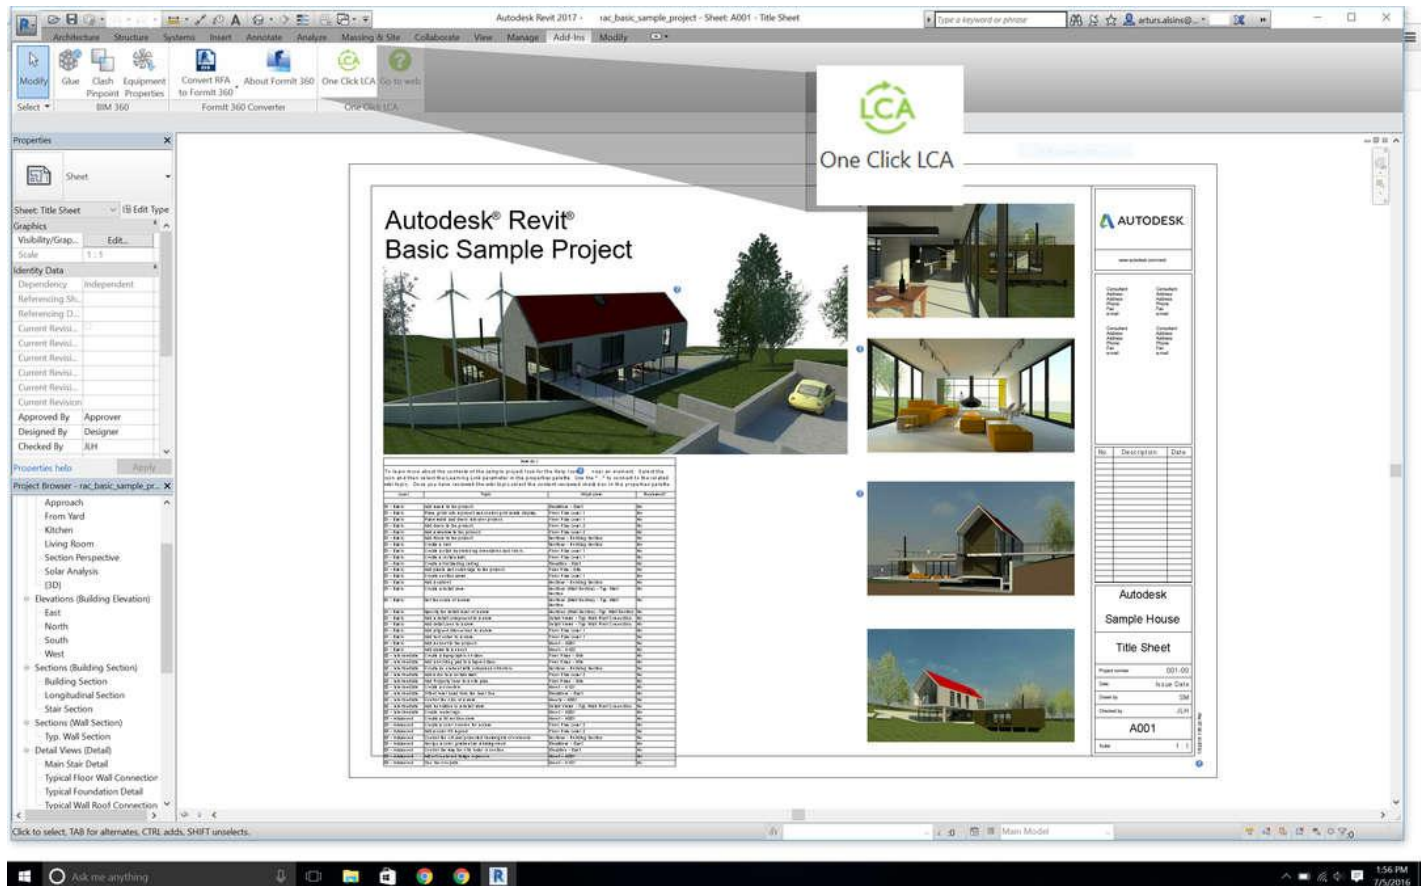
Autodesk Revit 2017 - rac_basic_sample_project - Sheet: A001 - Title Sheet

Type a keyword or phrase

artursalsins@...

Architecture Structure Systems Insert Annotate Analyze Massing & Site Collaborate View Manage Add-Ins Modify

Modify Glue Clash Pinpoint Equipment Properties Convert RFA to Formit 360 About Formit 360 One Click LCA Go to web

Select BIM 360 Formit 360 Converter One Click LCA

LCA
One Click LCA

Properties

Sheet

Sheet: Title Sheet Edit Type

Graphics
Visibility/Grap... Edit...
Scale 1 : 1
Identity Data
Dependency Independent
Referencing Sh...
Referencing D...
Current Revisi...
Current Revisi...
Current Revisi...
Current Revisi...
Current Revisi...
Current Revision
Approved By Approver
Designed By Designer
Checked By JLH

Properties help Apply

Project Browser - rac_basic_sample_pr...

Approach
From Yard
Kitchen
Living Room
Section Perspective
Solar Analysis
{3D}
Elevations (Building Elevation)
East
North
South
West
Sections (Building Section)
Building Section
Longitudinal Section
Stair Section
Sections (Wall Section)
Typ. Wall Section
Detail Views (Detail)
Main Stair Detail
Typical Floor Wall Connection
Typical Foundation Detail
Typical Wall Roof Connection

Autodesk® Revit®
Basic Sample Project

AUTODESK

No. Description Date

Autodesk
Sample House
Title Sheet

Issue Date
A001

Click to select, TAB for alternates, CTRL adds, SHIFT unselects.

Main Model

Ask me anything

1:56 PM
7/5/2016